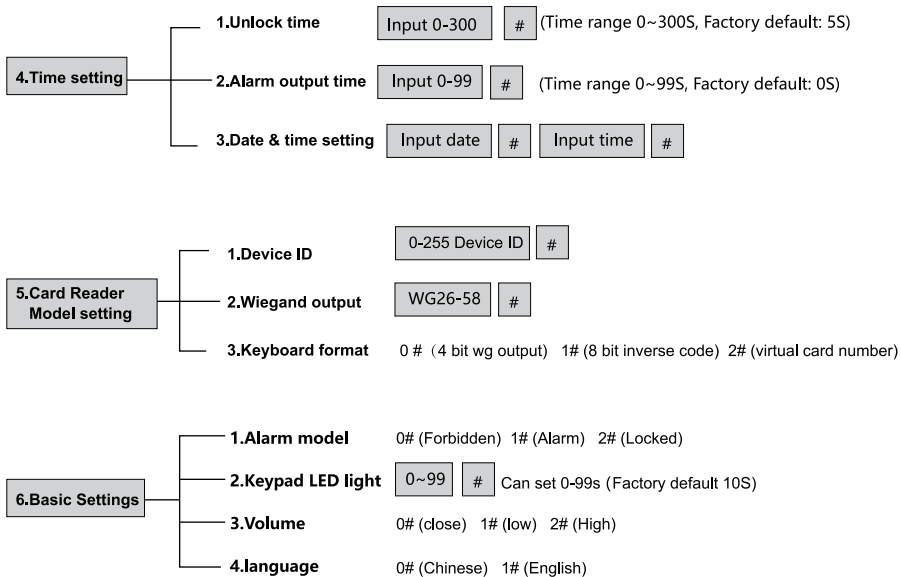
4.Time setting

1.Unlock time Input 0-300 # (Time range 0~300S, Factory default: 5S)

2.Alarm output time Input 0-99 # (Time range 0~99S, Factory default: 0S)

3.Date & time setting Input date # Input time #

5.Card Reader Model setting

1.Device ID 0-255 Device ID #

2.Wiegand output WG26-58 #

3.Keyboard format 0 #（4 bit wg output) 1# (8 bit inverse code) 2# (virtual card number)

6.Basic Settings

1.Alarm model 0# (Forbidden) 1# (Alarm) 2# (Locked)

2.Keypad LED light 0~99 # Can set 0-99s (Factory default 10S)

3.Volume 0# (close) 1# (low) 2# (High)

4.language 0# (Chinese) 1# (English)